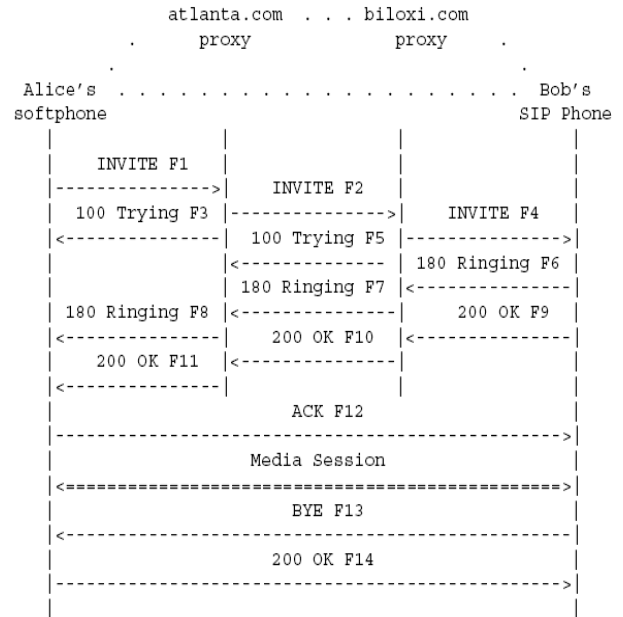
atlanta.com . . . biloxi.com
. proxy proxy .
. .
Alice's . . . . . . . . . . . . . . . . Bob's
softphone SIP Phone

INVITE F1
INVITE F2
100 Trying F3
INVITE F4
100 Trying F5
180 Ringing F6
180 Ringing F7
180 Ringing F8
200 OK F9
200 OK F10
200 OK F11
ACK F12
Media Session
BYE F13
200 OK F14